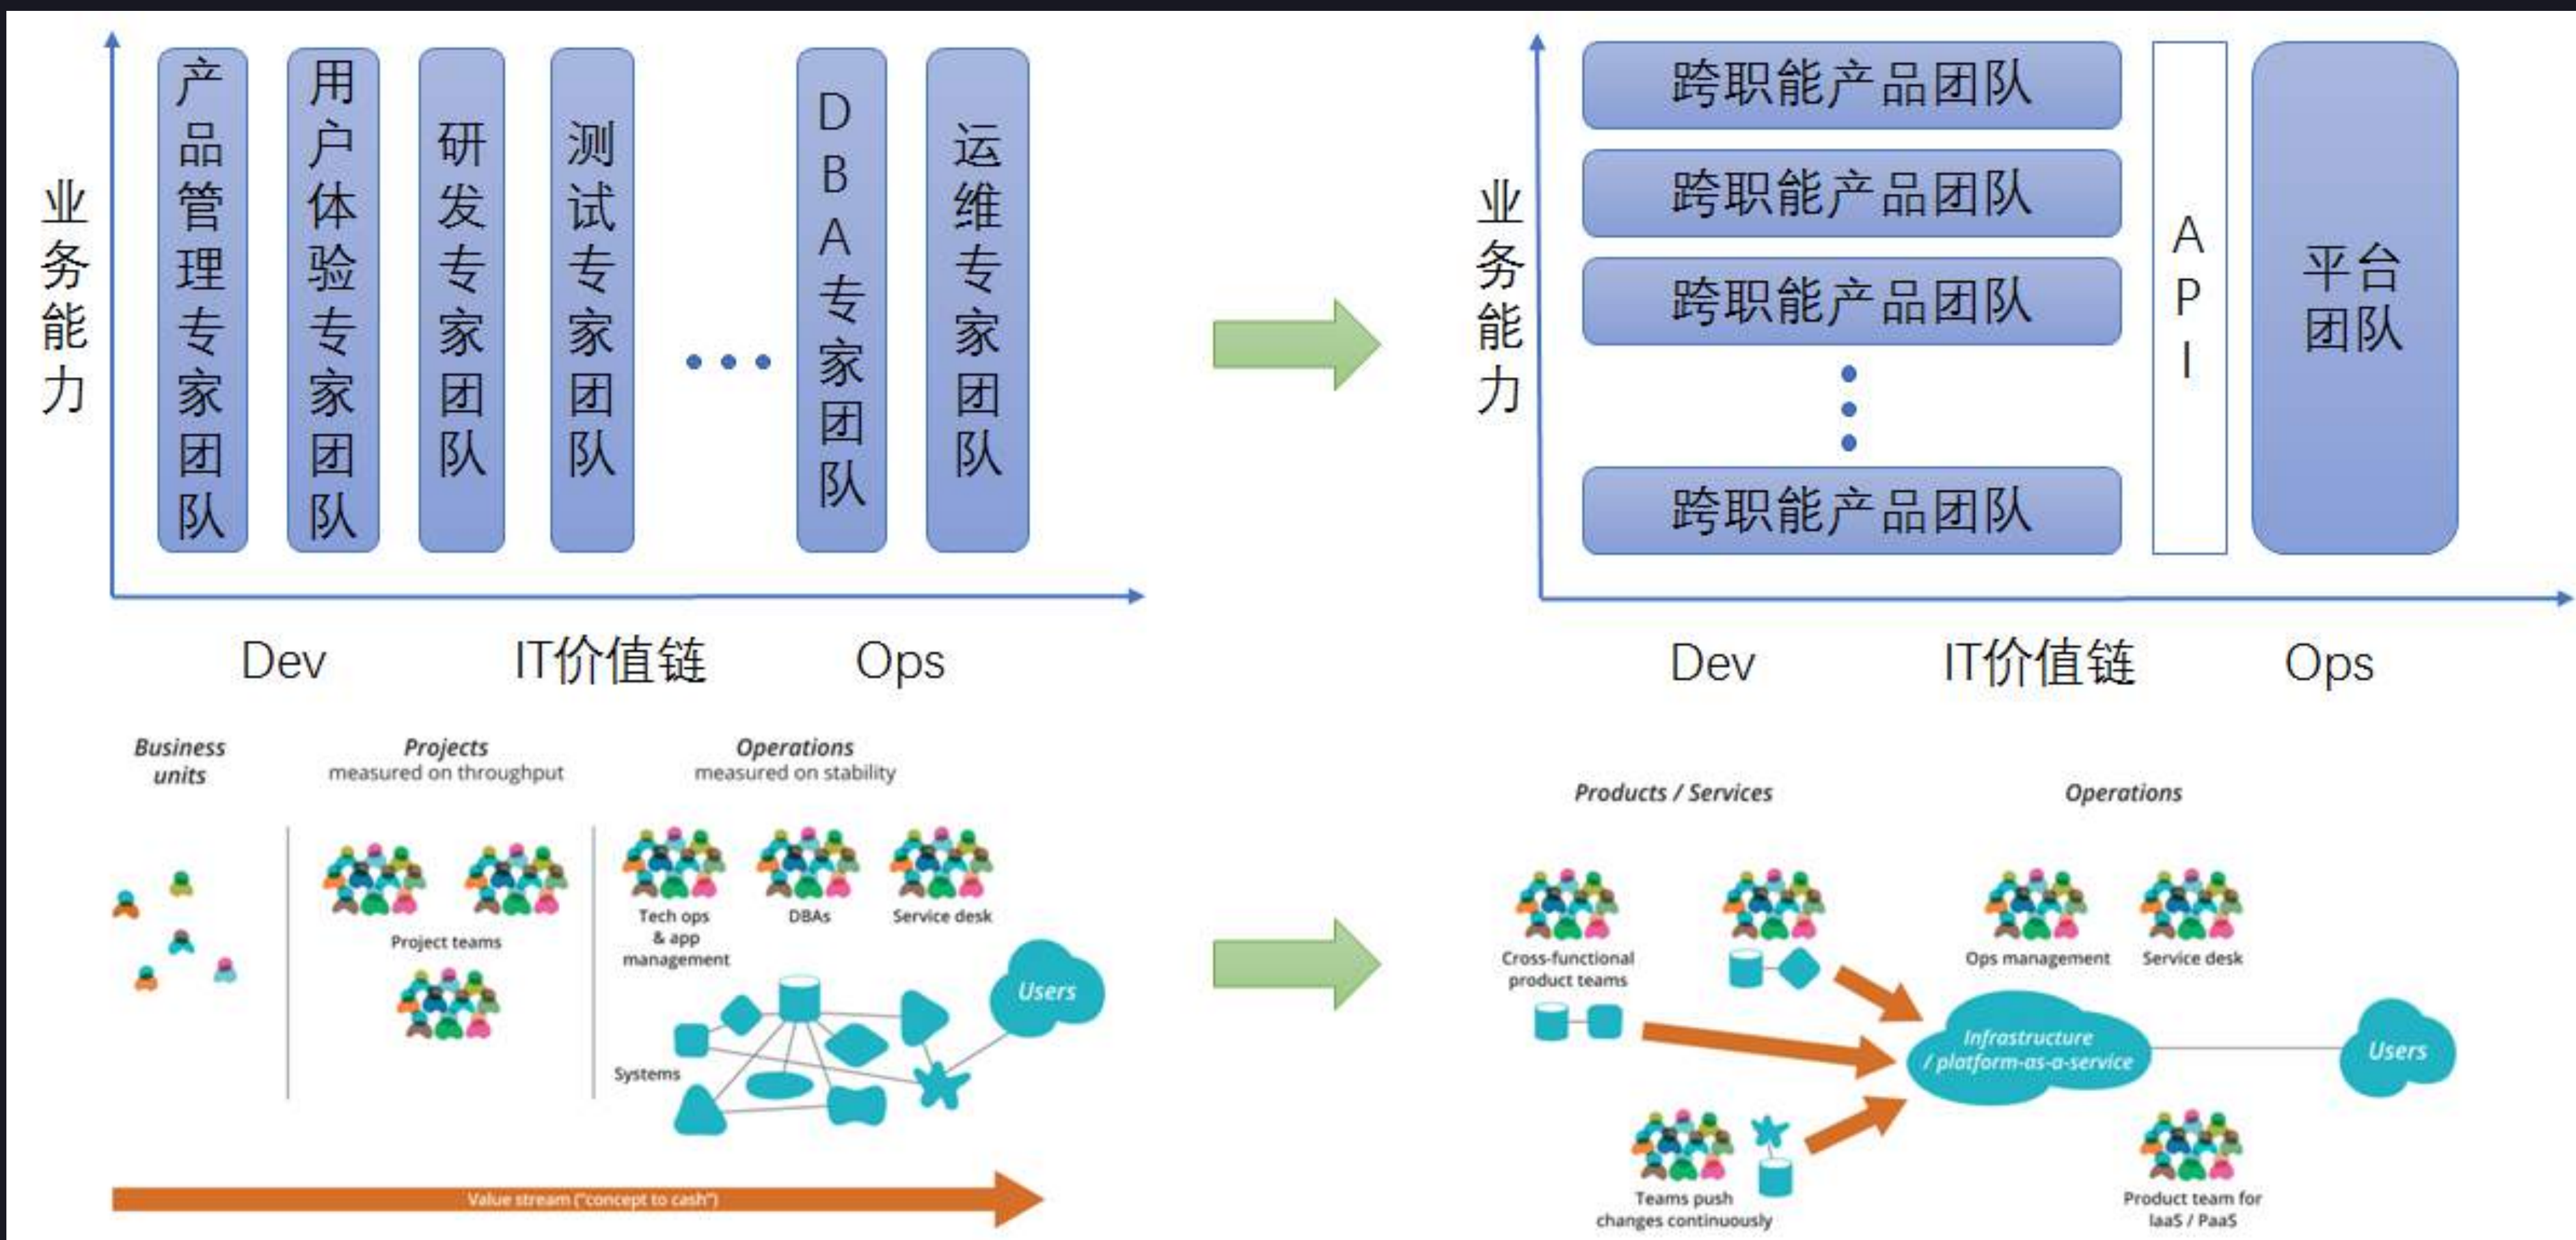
业务能力

产品管理专家团队

用户体验专家团队

研发专家团队

测试专家团队

...

DBA专家团队

运维专家团队

Dev IT价值链 Ops

业务能力

跨职能产品团队

跨职能产品团队

跨职能产品团队

跨职能产品团队

API

平台团队

Dev IT价值链 Ops

Business units

Projects
measured on throughput

Operations
measured on stability

Project teams

Tech ops & app management

DBAs

Service desk

Users

Systems

Value stream ("concept to cash")

Products / Services

Operations

Cross-functional product teams

Ops management

Service desk

Infrastructure / platform-as-a-service

Users

Teams push changes continuously

Product team for IaaS / PaaS